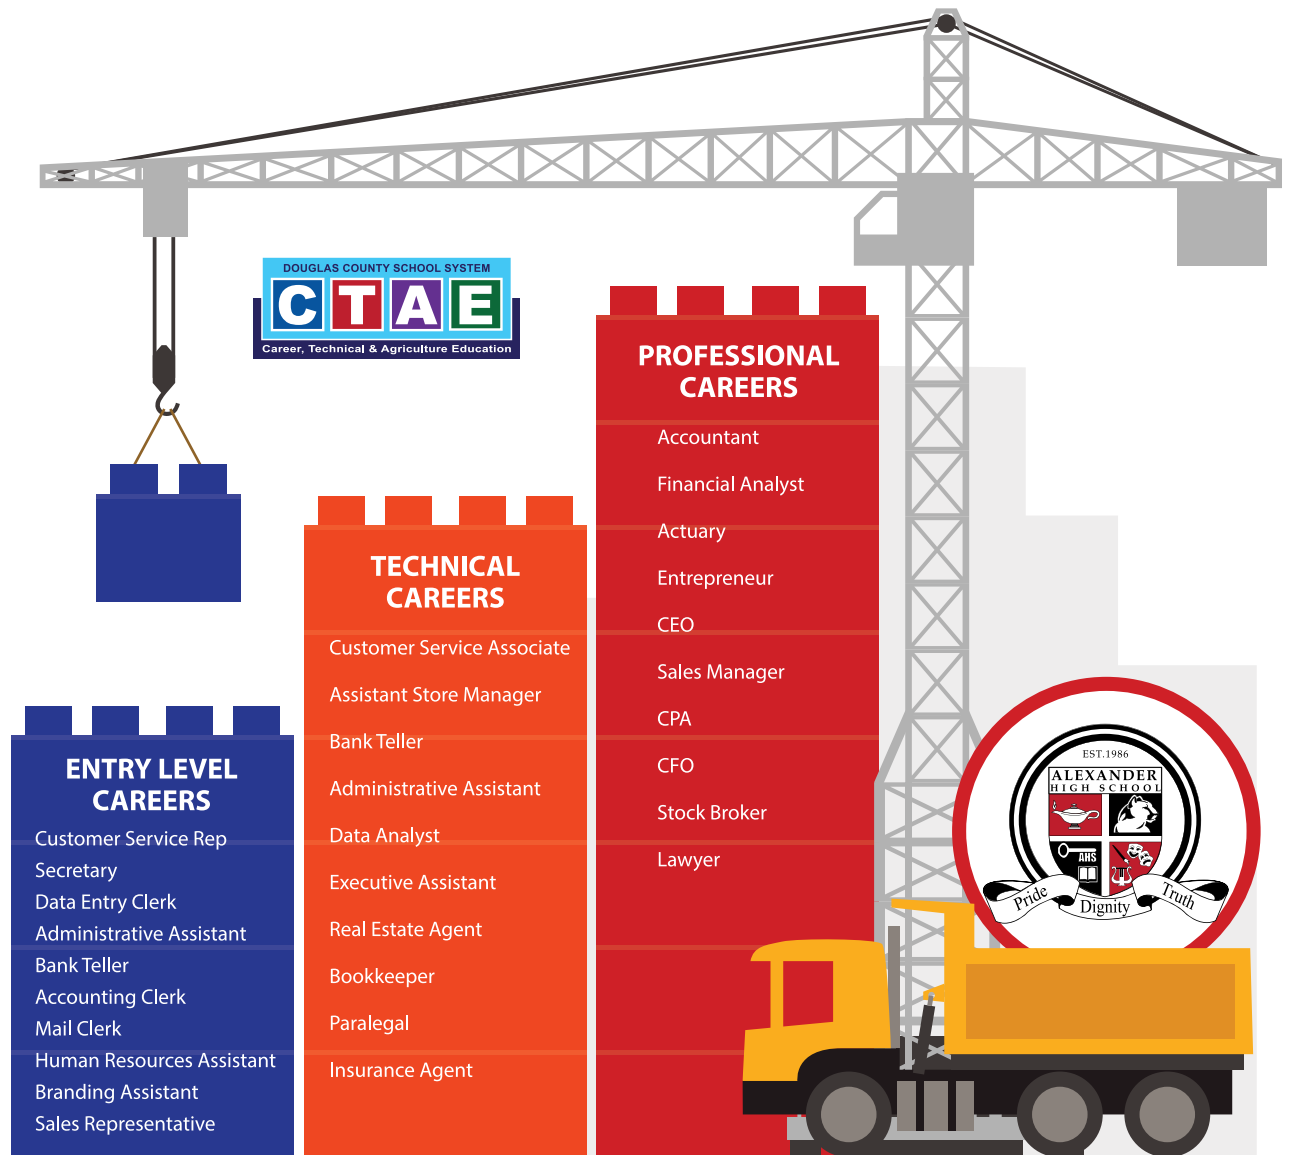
DOUGLAS COUNTY SCHOOL SYSTEM
CTAE
Career, Technical & Agriculture Education

PROFESSIONAL CAREERS
Accountant
Financial Analyst
Actuary
Entrepreneur
CEO
Sales Manager
CPA
CFO
Stock Broker
Lawyer

TECHNICAL CAREERS
Customer Service Associate
Assistant Store Manager
Bank Teller
Administrative Assistant
Data Analyst
Executive Assistant
Real Estate Agent
Bookkeeper
Paralegal
Insurance Agent

ENTRY LEVEL CAREERS
Customer Service Rep
Secretary
Data Entry Clerk
Administrative Assistant
Bank Teller
Accounting Clerk
Mail Clerk
Human Resources Assistant
Branding Assistant
Sales Representative

EST.1986
ALEXANDER
HIGH SCHOOL
AHS
Pride
Dignity
Truth